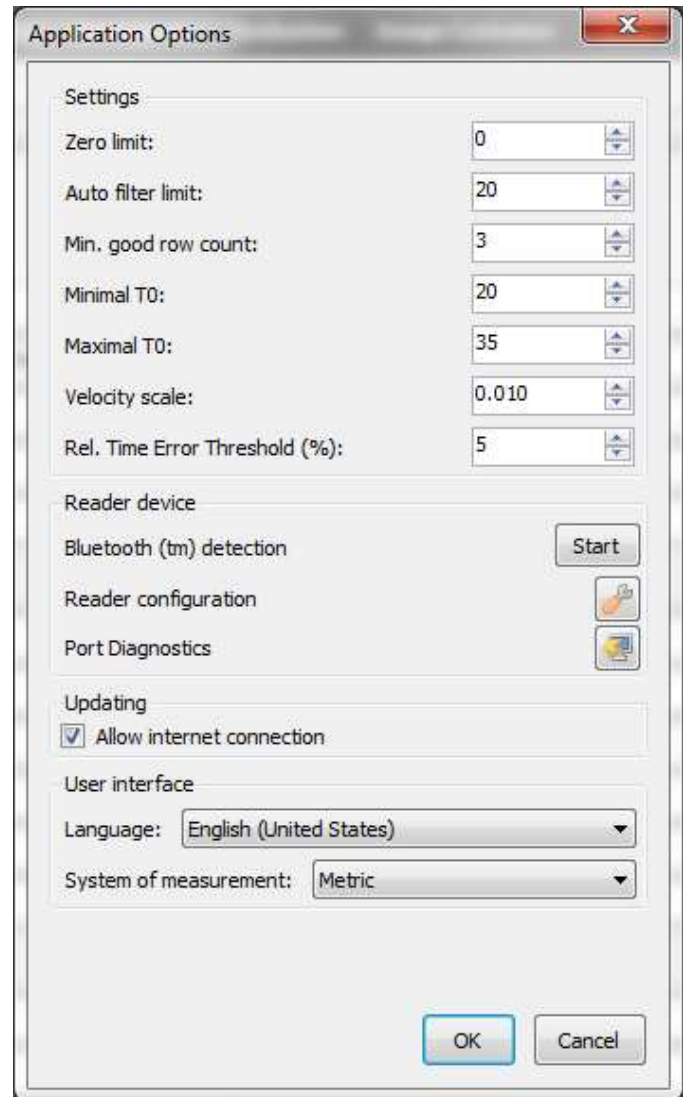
Application Options

Settings

Zero limit: 0

Auto filter limit: 20

Min. good row count: 3

Minimal T0: 20

Maximal T0: 35

Velocity scale: 0.010

Rel. Time Error Threshold (%): 5

Reader device

Bluetooth (tm) detection Start

Reader configuration

Port Diagnostics

Updating

Allow internet connection

User interface

Language: English (United States)

System of measurement: Metric

OK Cancel